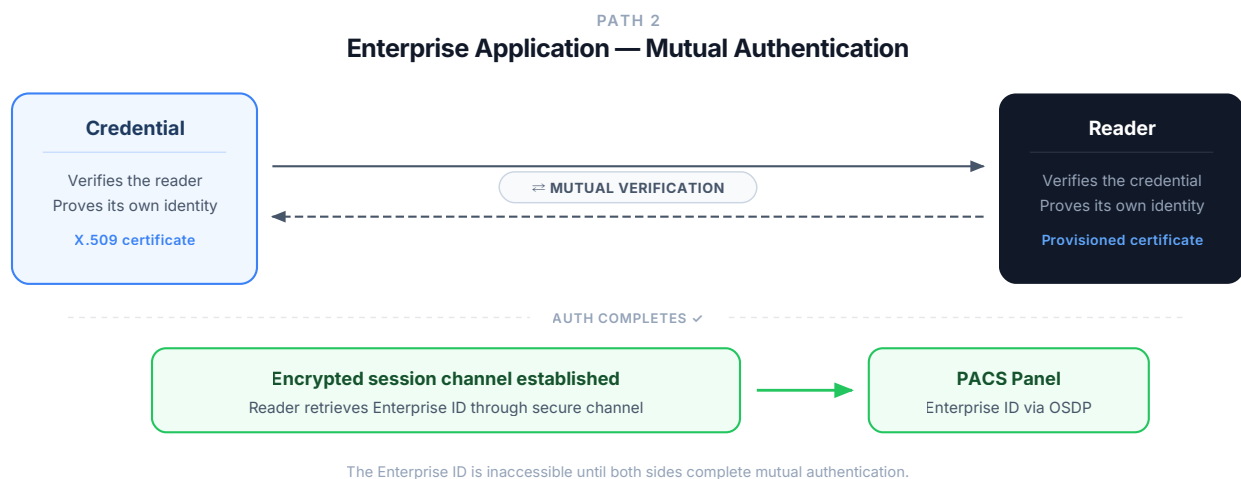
PATH 2

Enterprise Application — Mutual Authentication

Credential

Verifies the reader
Proves its own identity

X.509 certificate

⇄ MUTUAL VERIFICATION

Reader

Verifies the credential
Proves its own identity

Provisioned certificate

AUTH COMPLETES ✓

Encrypted session channel established

Reader retrieves Enterprise ID through secure channel

PACS Panel

Enterprise ID via OSDP

The Enterprise ID is inaccessible until both sides complete mutual authentication.